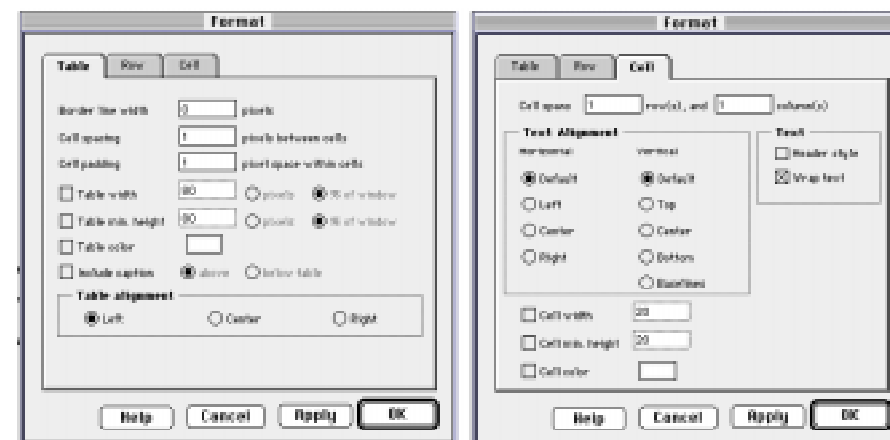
Format

Table | Row | Cell

Border line width [2] pixels
Cell spacing [1] pixels between cells
Cell padding [1] pixel space within cells
Table width [80] pixels % of window
Table min. height [80] pixels % of window
Table color
Include caption above below table

Table alignment
Left Center Right

Help Cancel Apply OK

Format

Table | Row | Cell

Cell spans [1] row(s), and [1] column(s)

Text Alignment
Horizontal
Default
Left
Center
Right
Vertical
Default
Top
Center
Bottom
Baselines

Text
Header style
Wrap text

Cell width [20]
Cell min. height [20]
Cell color

Help Cancel Apply OK